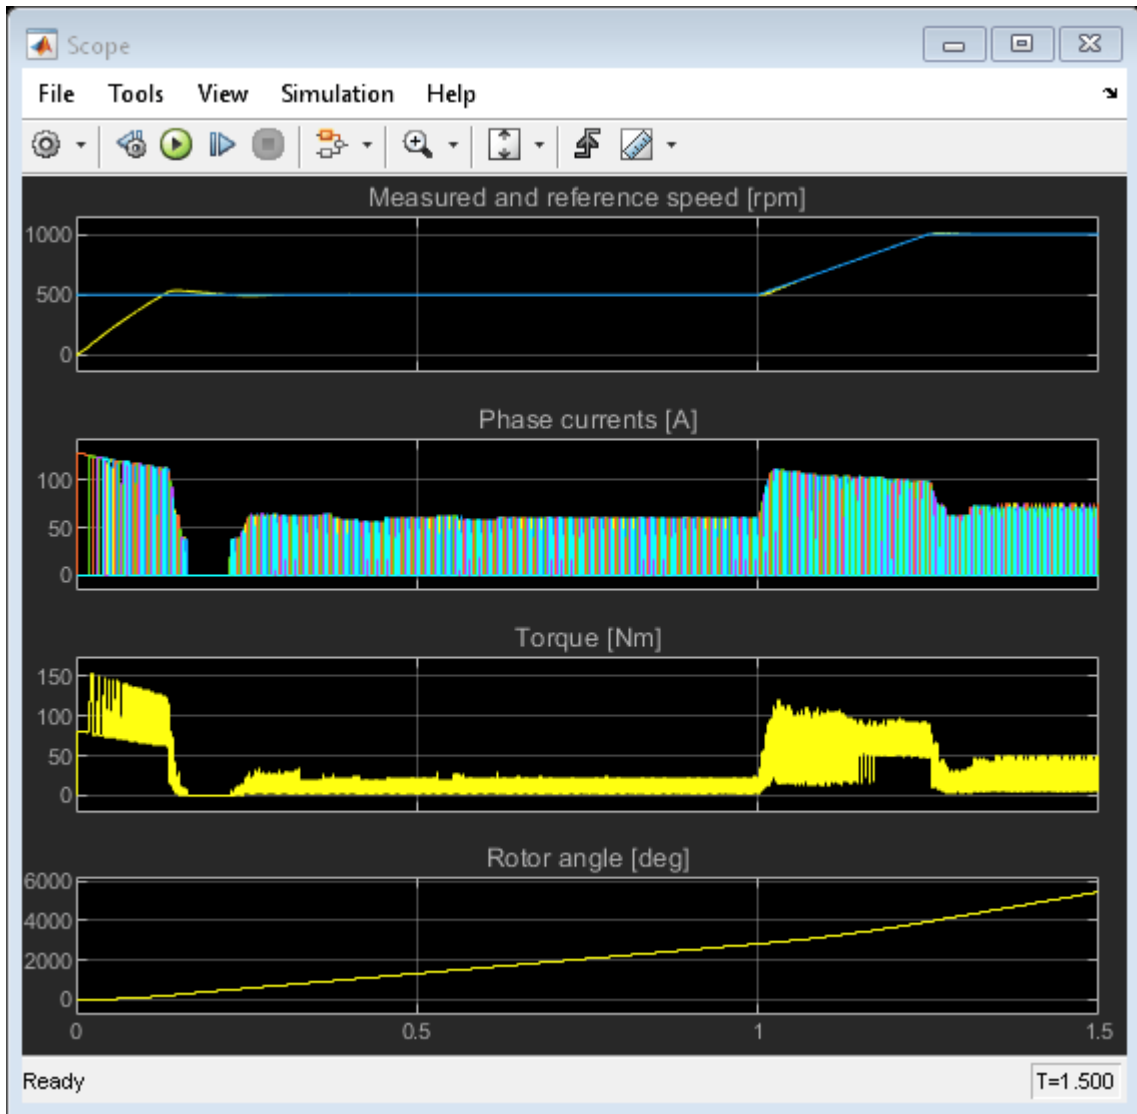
Scope

File Tools View Simulation Help

Measured and reference speed [rpm]

1000
500
0

Phase currents [A]

100
50
0

Torque [Nm]

150
100
50
0

Rotor angle [deg]

6000
4000
2000
0

0 0.5 1 1.5

Ready

T=1.500